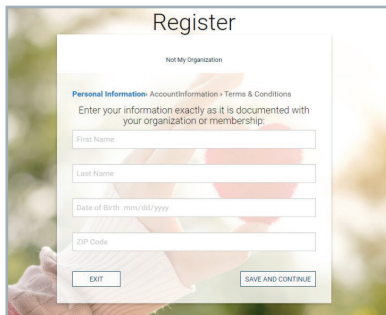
Register

Not My Organization

Personal Information › AccountInformation › Terms & Conditions

Enter your information exactly as it is documented with your organization or membership:

First Name

Last Name

Date of Birth mm/dd/yyyy

ZIP Code

EXIT

SAVE AND CONTINUE